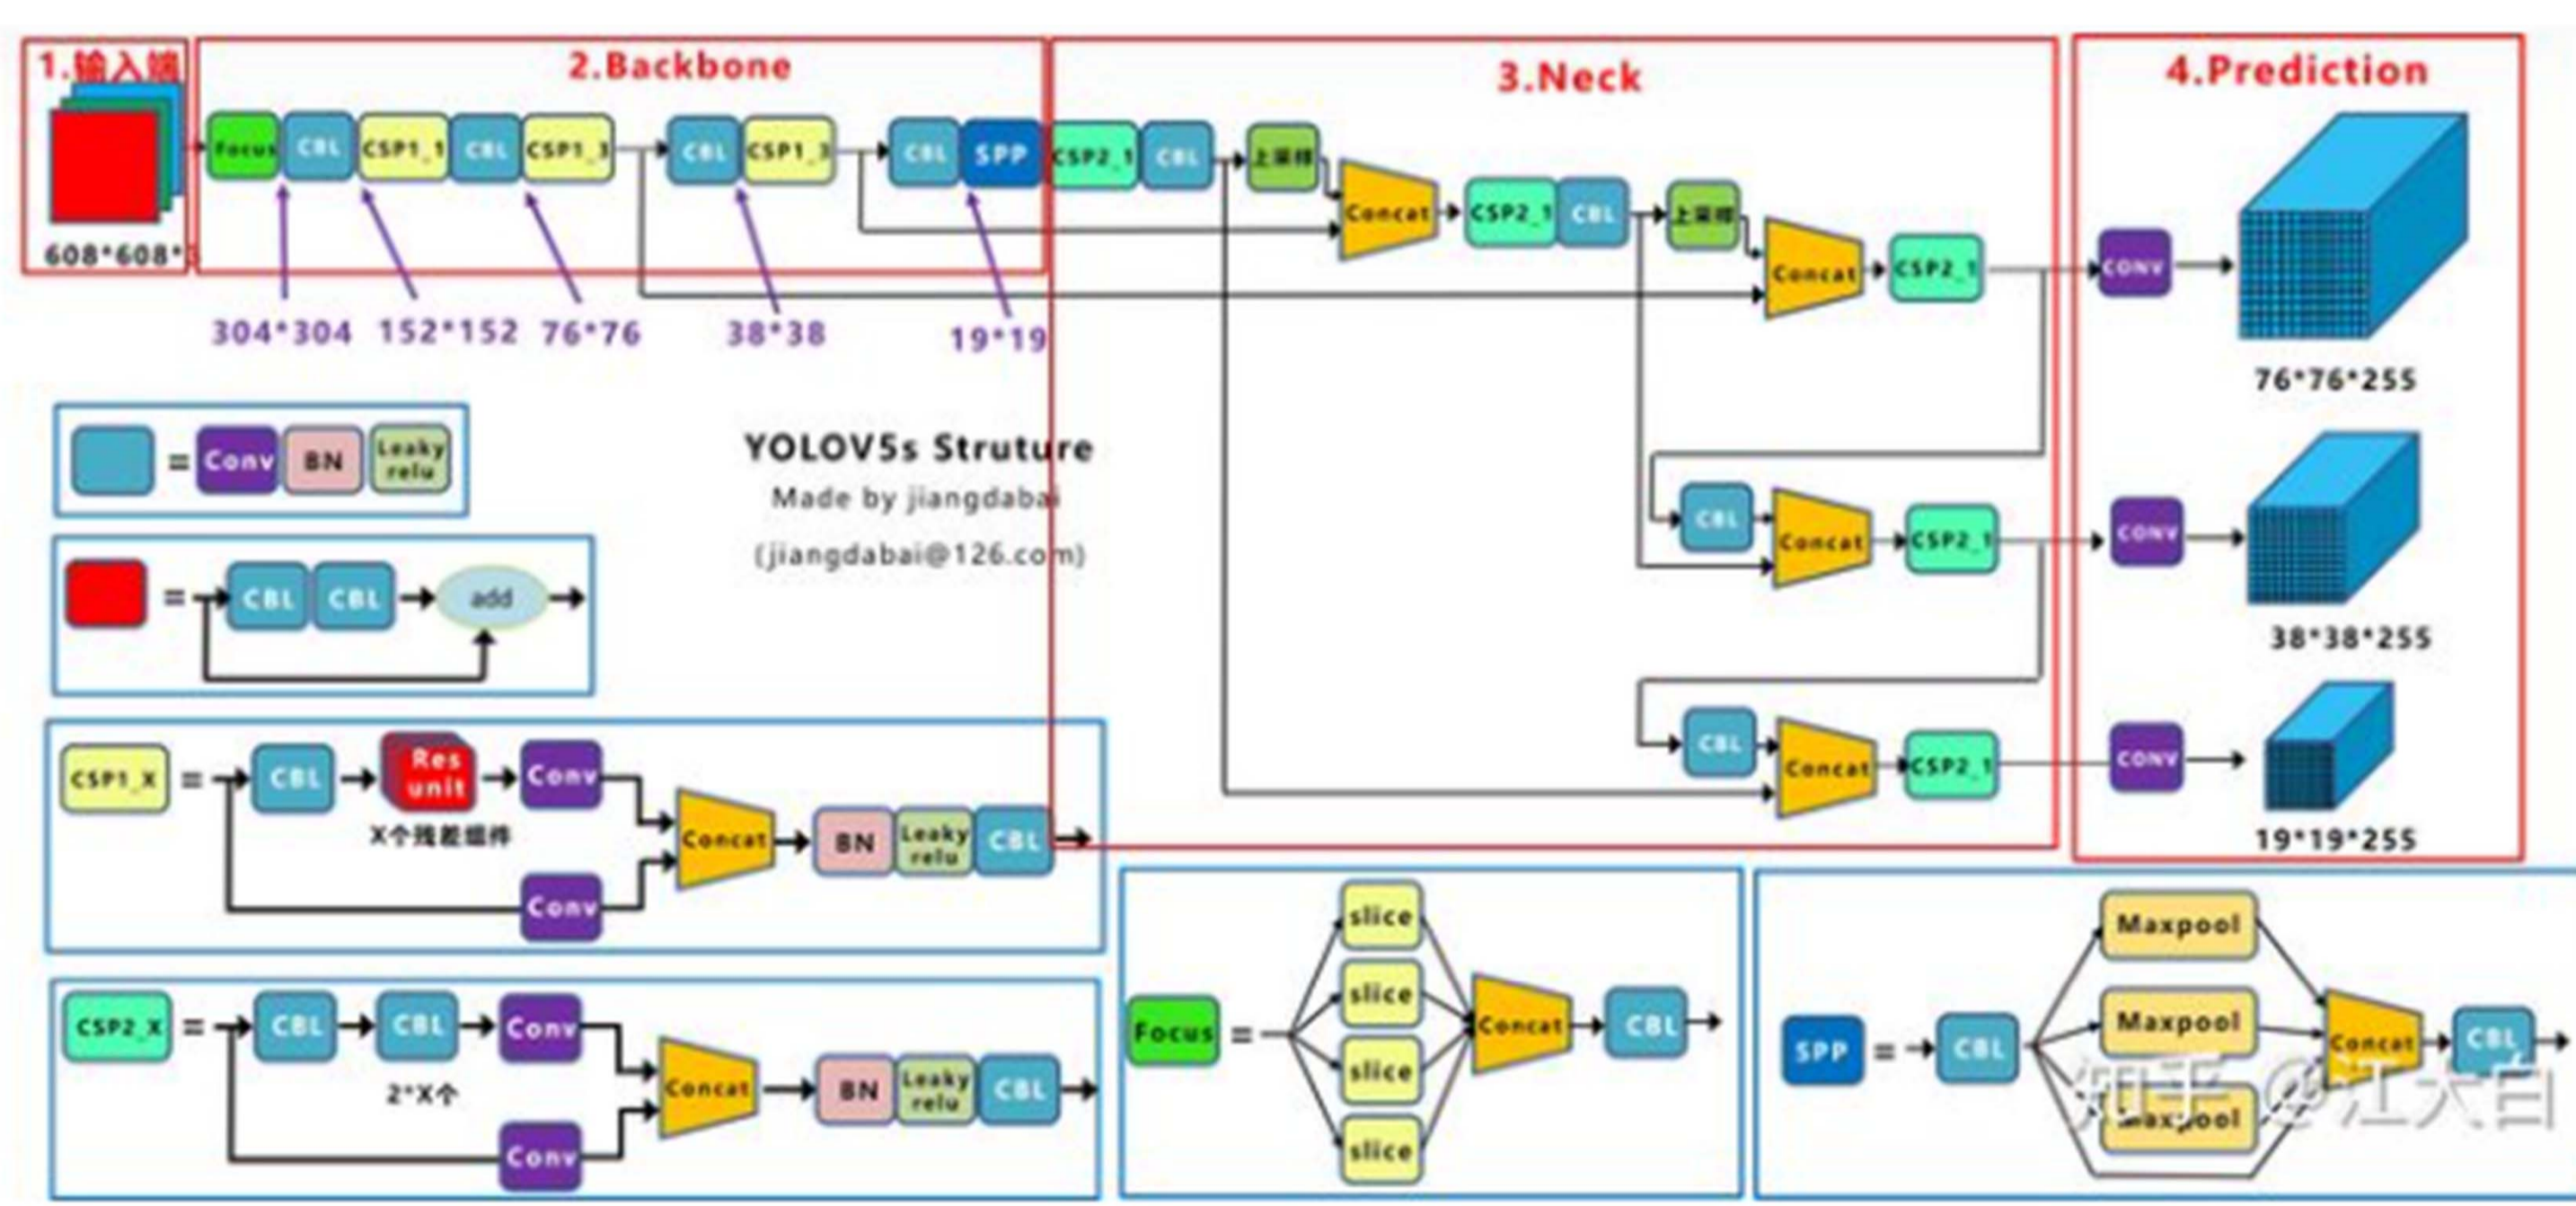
1.输入端

608*608*3

2.Backbone

Focus CBL CSP1_1 CBL CSP1_3 CBL CSP1_3 CBL SPP

304*304 152*152 76*76 38*38 19*19

3.Neck

CSP2_1 CBL 上采样 Concat CSP2_1 CBL 上采样 Concat CSP2_1

CBL Concat CSP2_1

CBL Concat CSP2_1

4.Prediction

CONV 76*76*255

CONV 38*38*255

CONV 19*19*255

YOLOV5s Struture
Made by jiangdabai
(jiangdabai@126.com)

= Conv BN Leaky relu

= CBL CBL add

CSP1_X = CBL Res unit Conv Concat BN Leaky relu CBL
X个残差组件
Conv

CSP2_X = CBL CBL Conv Concat BN Leaky relu CBL
2*X个
Conv

Focus = slice slice slice slice Concat CBL

SPP = CBL Maxpool Maxpool Maxpool Concat CBL

知乎 @江大白